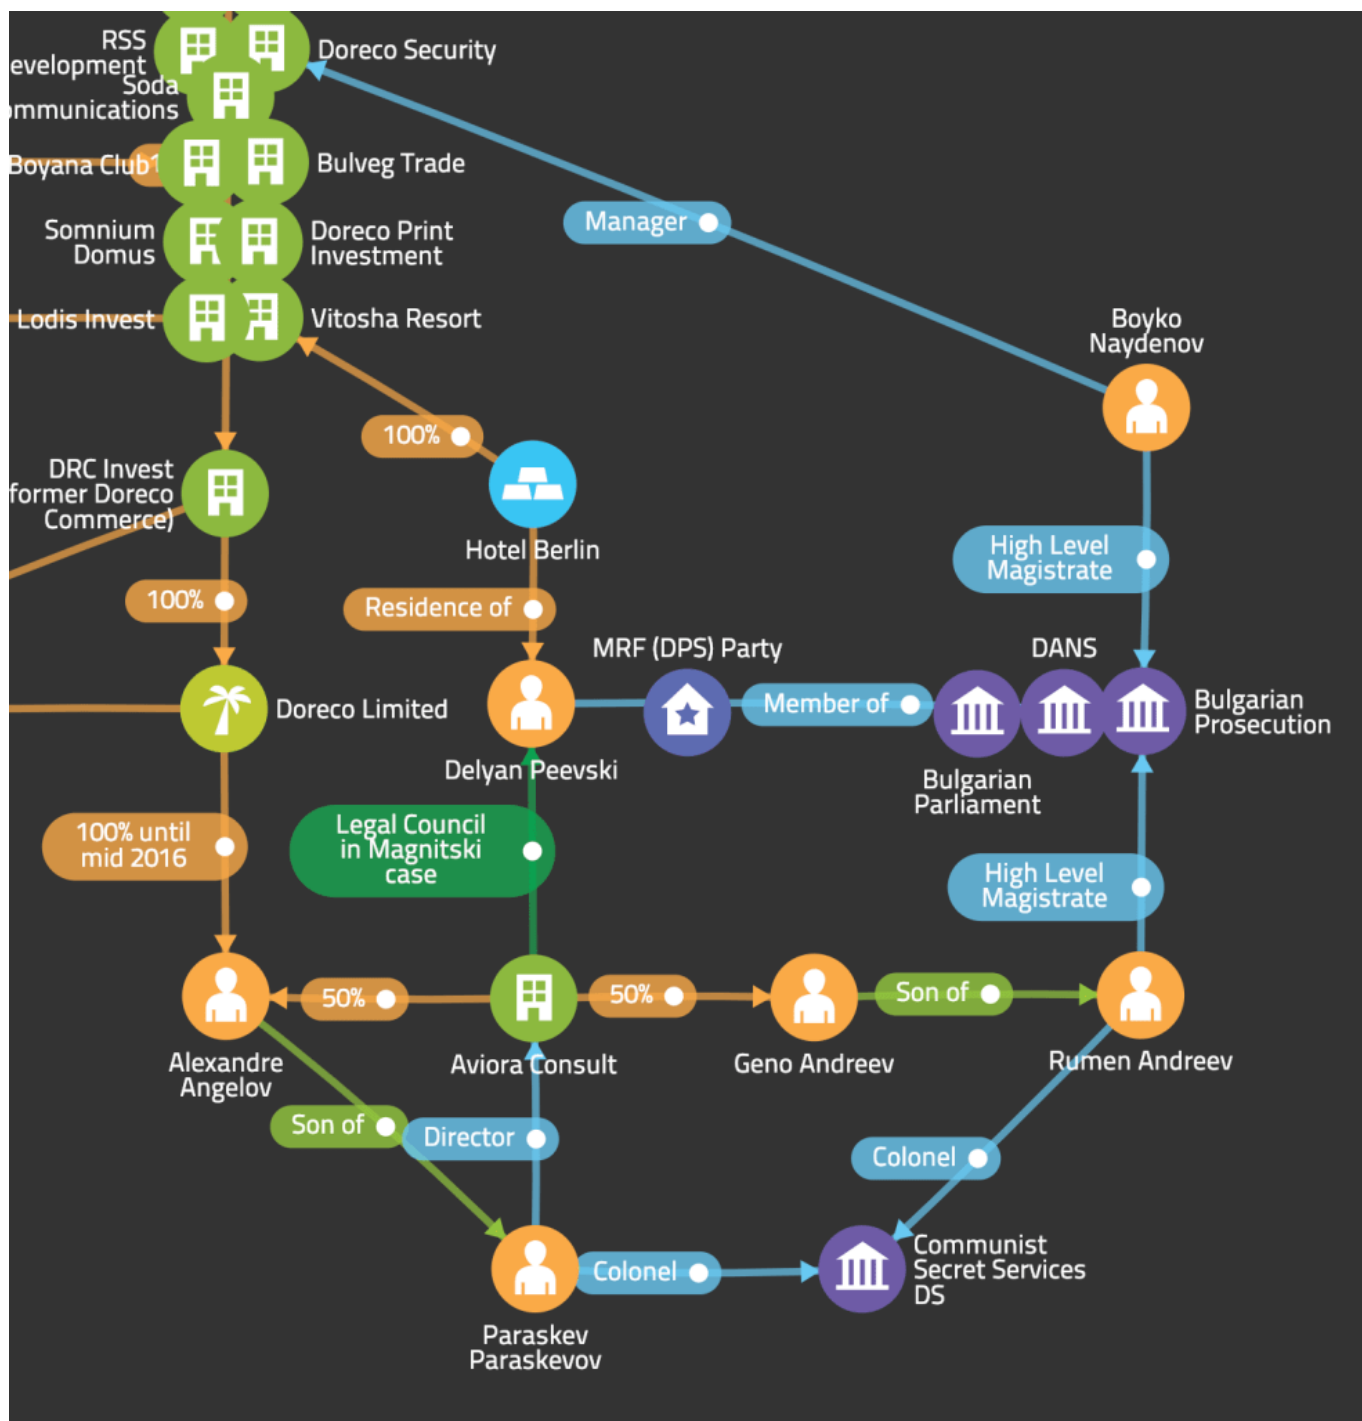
RSS
evelopment

Doreco Security

Soda
mmunications

Boyana Club1

Bulveg Trade

Manager

Somnium
Domus

Doreco Print
Investment

Lodis Invest

Vitosha Resort

Boyko
Naydenov

100%

DRC Invest
former Doreco
Commerce)

Hotel Berlin

High Level
Magistrate

100%

Residence of

MRF (DPS) Party

DANS

Doreco Limited

Member of

Bulgarian
Prosecution

Delyan Peevski

Bulgarian
Parliament

100% until
mid 2016

Legal Council
in Magnitski
case

High Level
Magistrate

50%

50%

Son of

Alexandre
Angelov

Aviora Consult

Geno Andreev

Rumen Andreev

Son of

Director

Colonel

Colonel

Communist
Secret Services
DS

Paraskev
Paraskevov